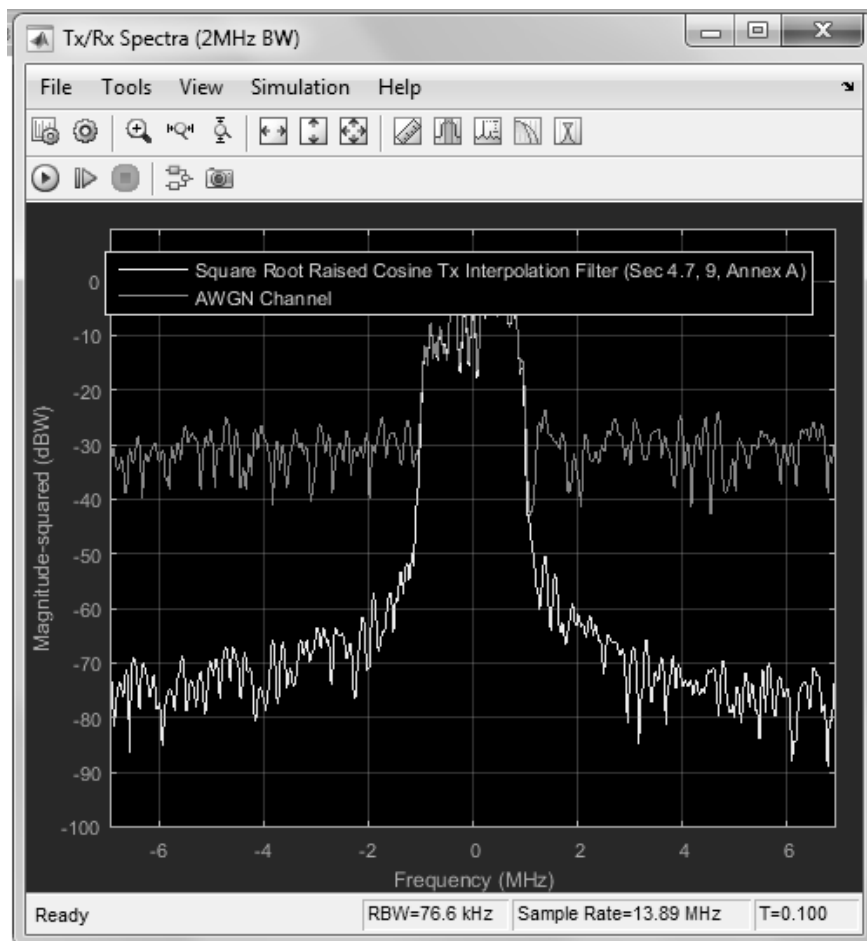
Tx/Rx Spectra (2MHz BW)

File Tools View Simulation Help

Square Root Raised Cosine Tx Interpolation Filter (Sec 4.7, 9, Annex A)
AWGN Channel

0
-10
-20
-30
-40
-50
-60
-70
-80
-90
-100

Magnitude-squared (dBW)

-6 -4 -2 0 2 4 6

Frequency (MHz)

Ready | RBW=76.6 kHz | Sample Rate=13.89 MHz | T=0.100